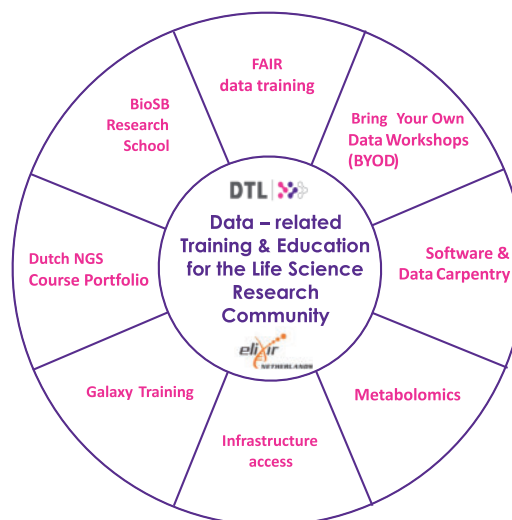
FAIR
data training

Bring Your Own Data Workshops (BYOD)

Software & Data Carpentry

Metabolomics

Infrastructure access

Galaxy Training

Dutch NGS Course Portfolio

BioSB Research School

DTL

Data – related Training & Education for the Life Science Research Community

elixir
NETHERLANDS